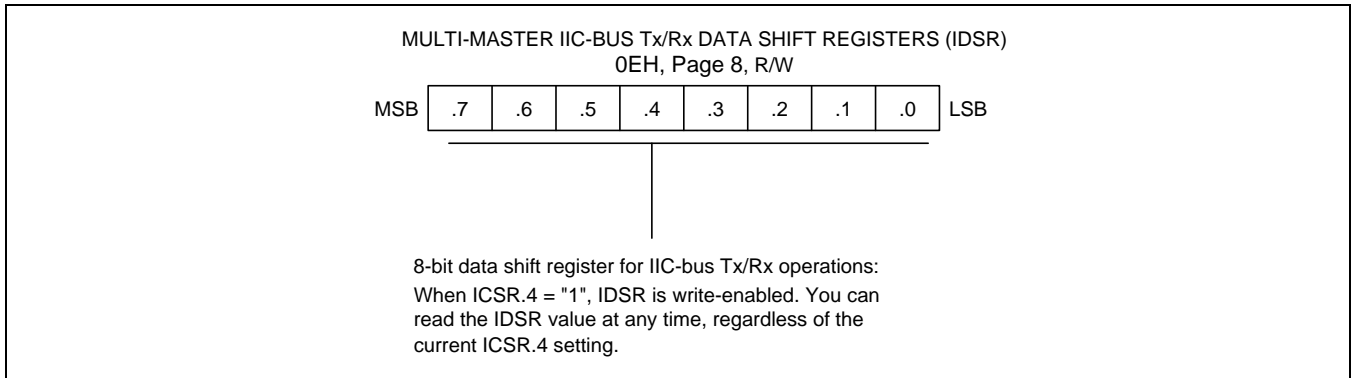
MULTI-MASTER IIC-BUS Tx/Rx DATA SHIFT REGISTERS (IDSR)
0EH, Page 8, R/W

| MSB | .7 | .6 | .5 | .4 | .3 | .2 | .1 | .0 | LSB |
|---|---|---|---|---|---|---|---|---|---|

8-bit data shift register for IIC-bus Tx/Rx operations:
When ICSR.4 = "1", IDSR is write-enabled. You can read the IDSR value at any time, regardless of the current ICSR.4 setting.